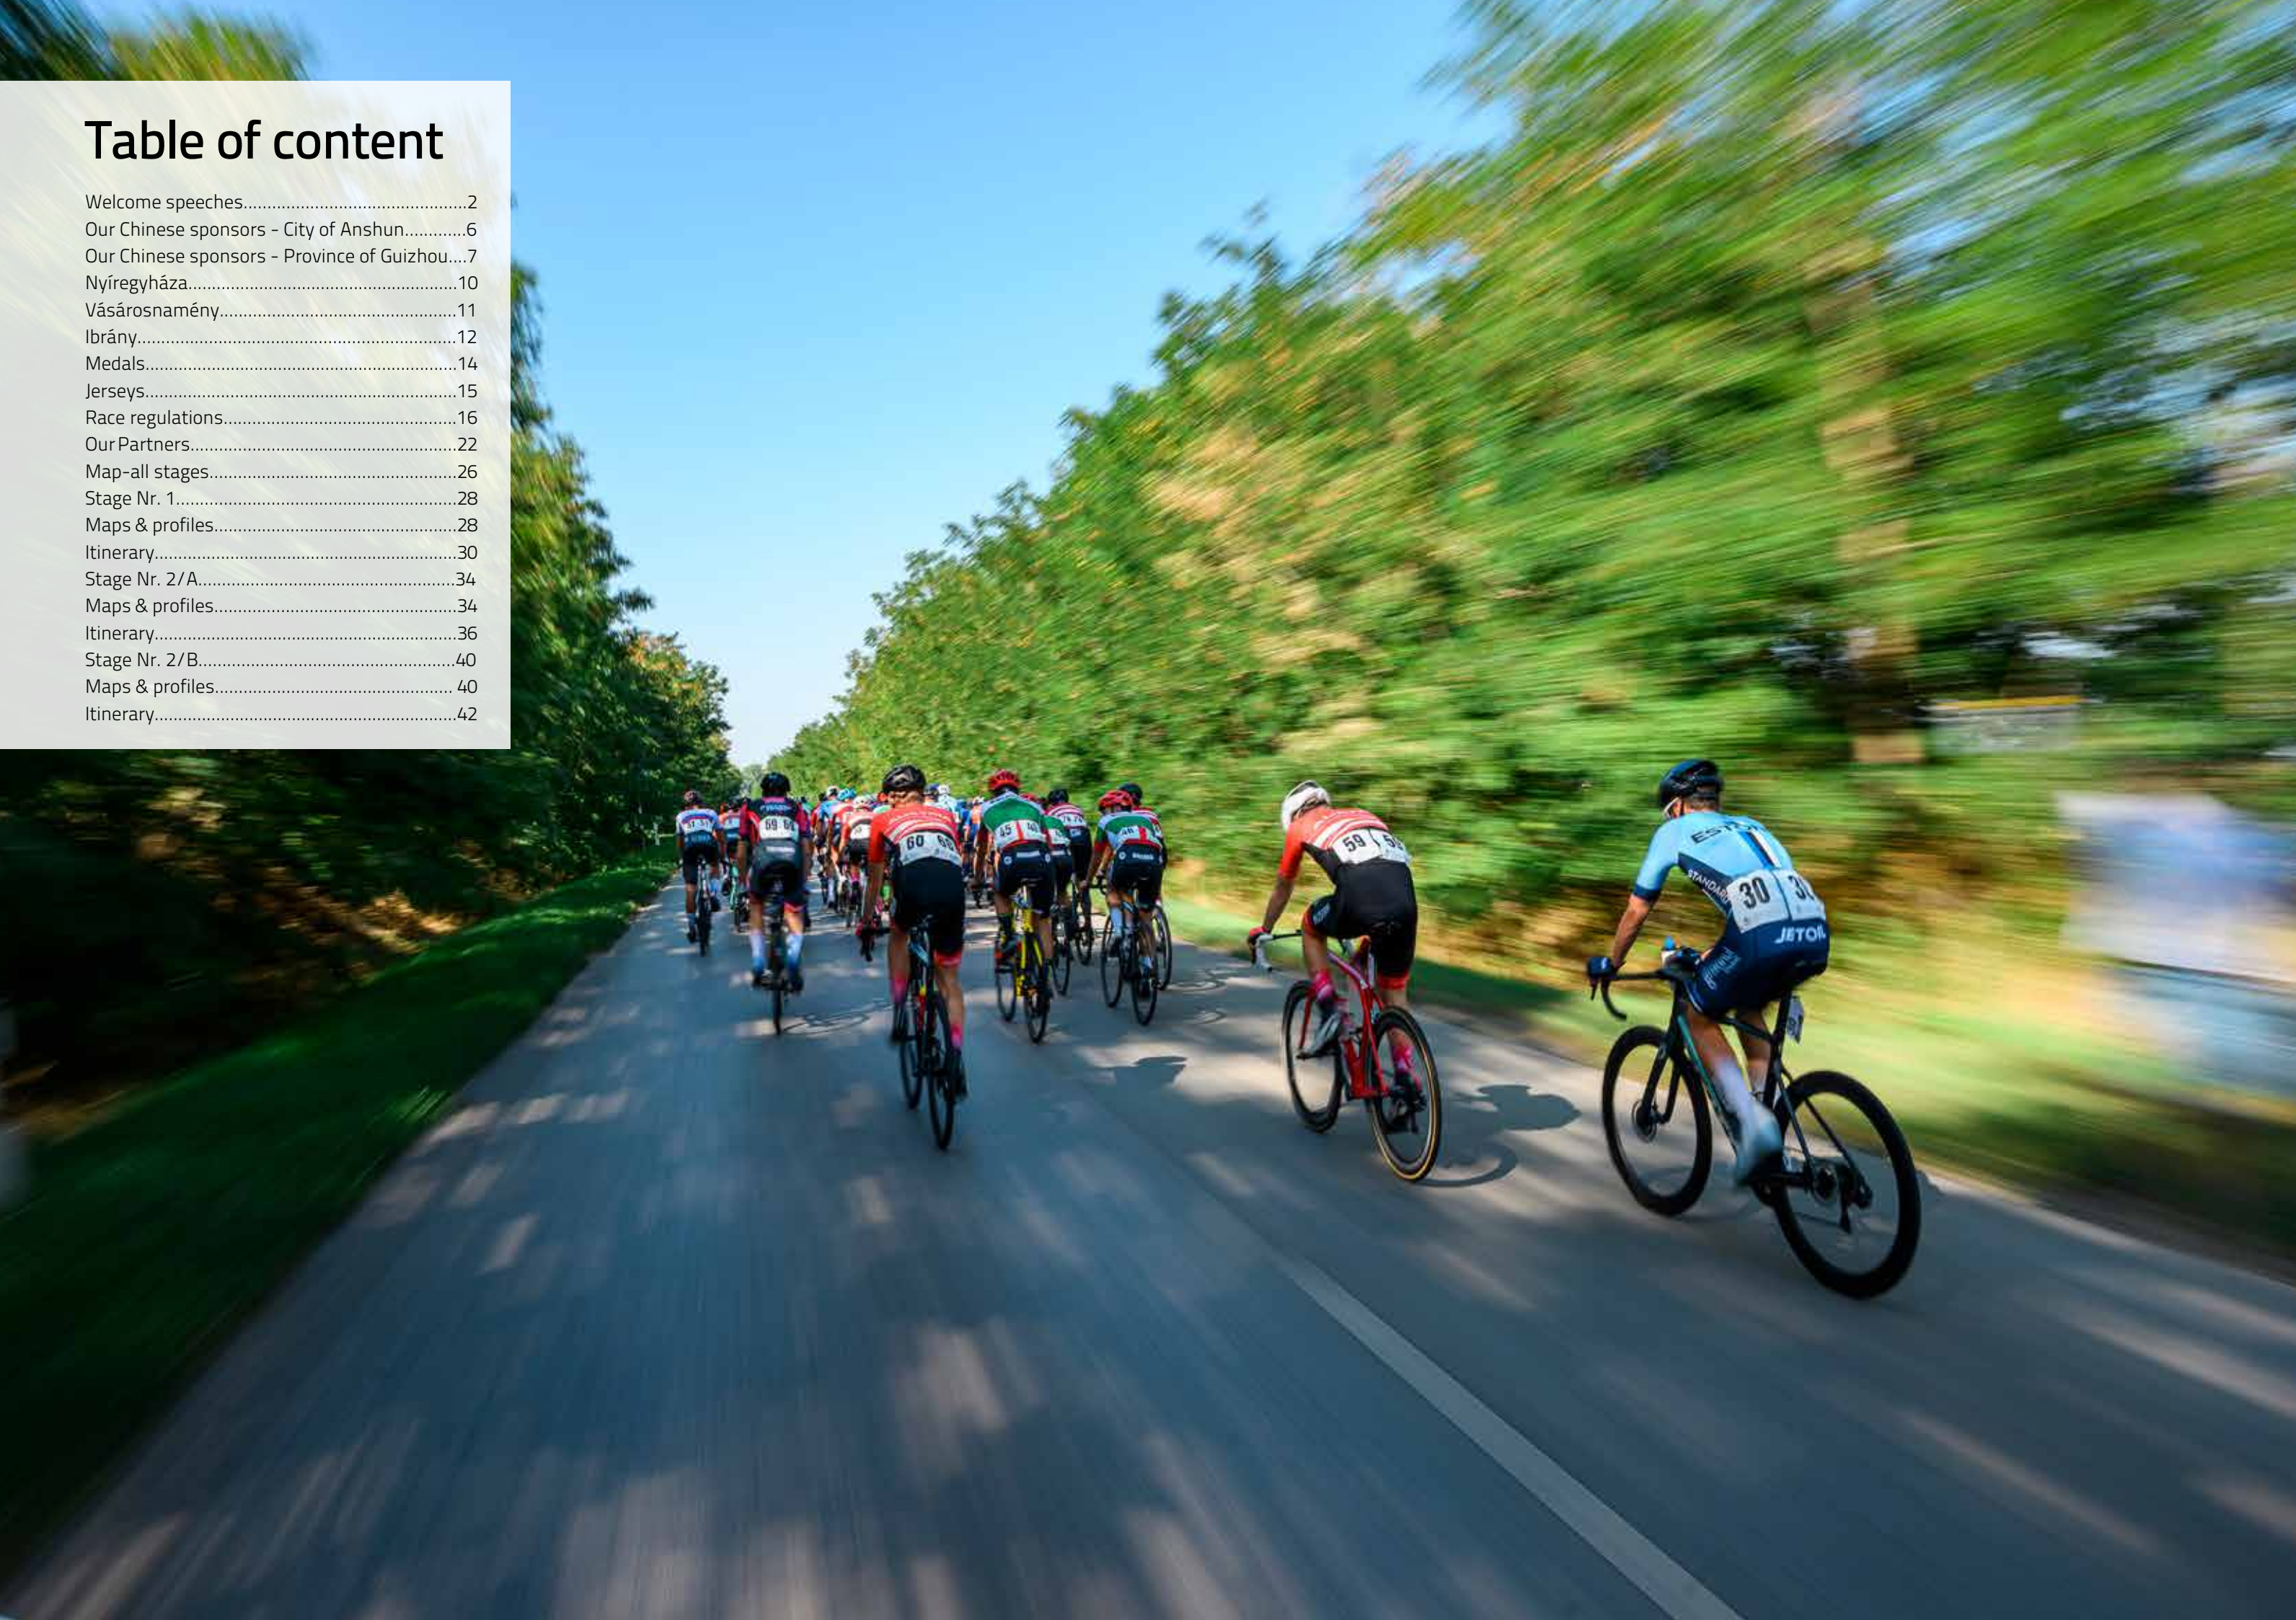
Table of content

Welcome speeches..............................................2
Our Chinese sponsors - City of Anshun............6
Our Chinese sponsors - Province of Guizhou....7
Nyíregyháza.......................................................10
Vásárosnamény.................................................11
Ibrány.................................................................12
Medals................................................................14
Jerseys................................................................15
Race regulations................................................16
Our Partners......................................................22
Map-all stages...................................................26
Stage Nr. 1.........................................................28
Maps & profiles.................................................28
Itinerary.............................................................30
Stage Nr. 2/A.....................................................34
Maps & profiles.................................................34
Itinerary.............................................................36
Stage Nr. 2/B.....................................................40
Maps & profiles................................................ 40
Itinerary.............................................................42

60
59
30
JETOIL